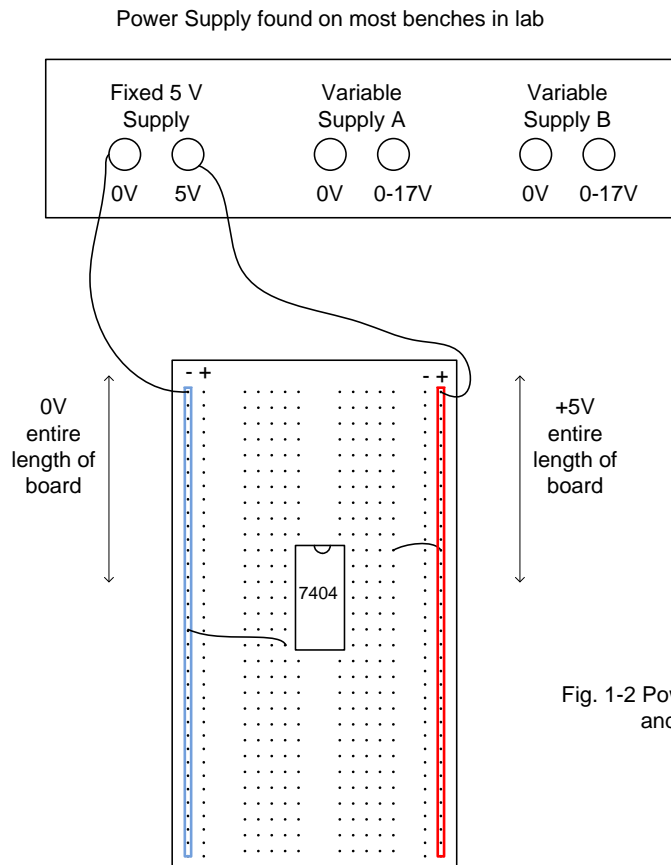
Power Supply found on most benches in lab

Fixed 5 V Supply

0V 5V

Variable Supply A

0V 0-17V

Variable Supply B

0V 0-17V

- +

- +

0V entire length of board

+5V entire length of board

7404

Fig. 1-2 Pow
and